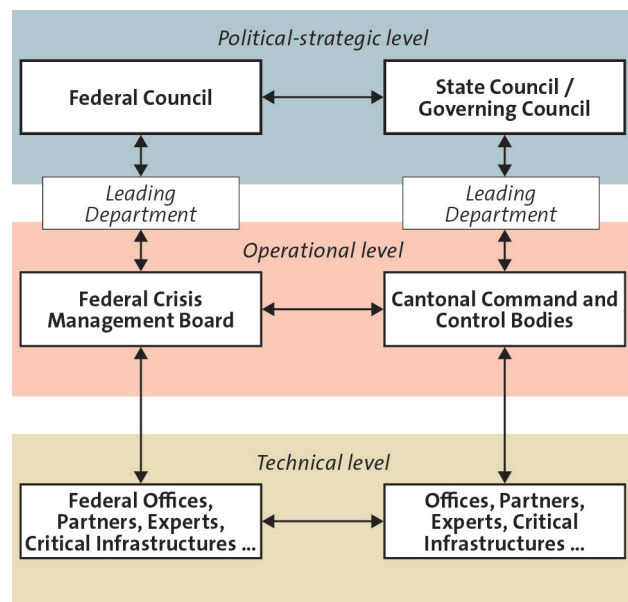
Political-strategic level

Federal Council

State Council / Governing Council

Leading Department

Leading Department

Operational level

Federal Crisis Management Board

Cantonal Command and Control Bodies

Technical level

Federal Offices, Partners, Experts, Critical Infrastructures ...

Offices, Partners, Experts, Critical Infrastructures ...